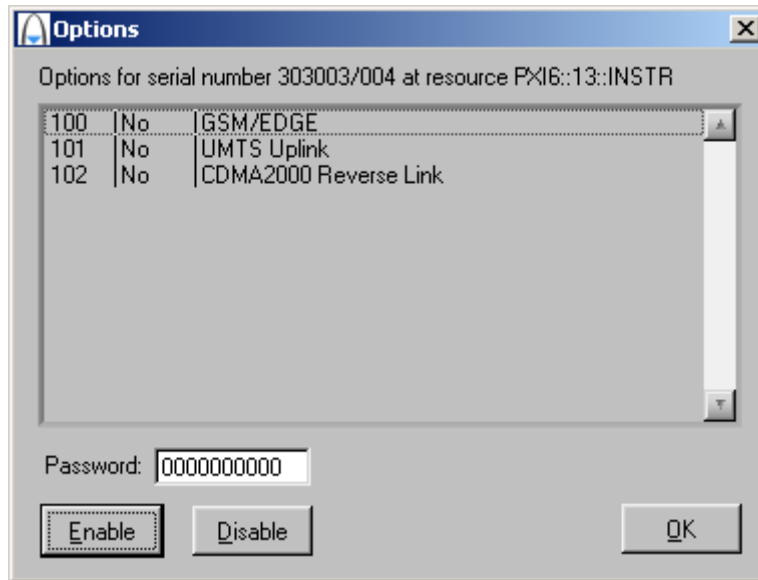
Options

Options for serial number 303003/004 at resource PXI6::13::INSTR

| | | |
|---|---|---|
| 100 | No | GSM/EDGE |
| 101 | No | UMTS Uplink |
| 102 | No | CDMA2000 Reverse Link |

Password: 0000000000

Enable Disable OK